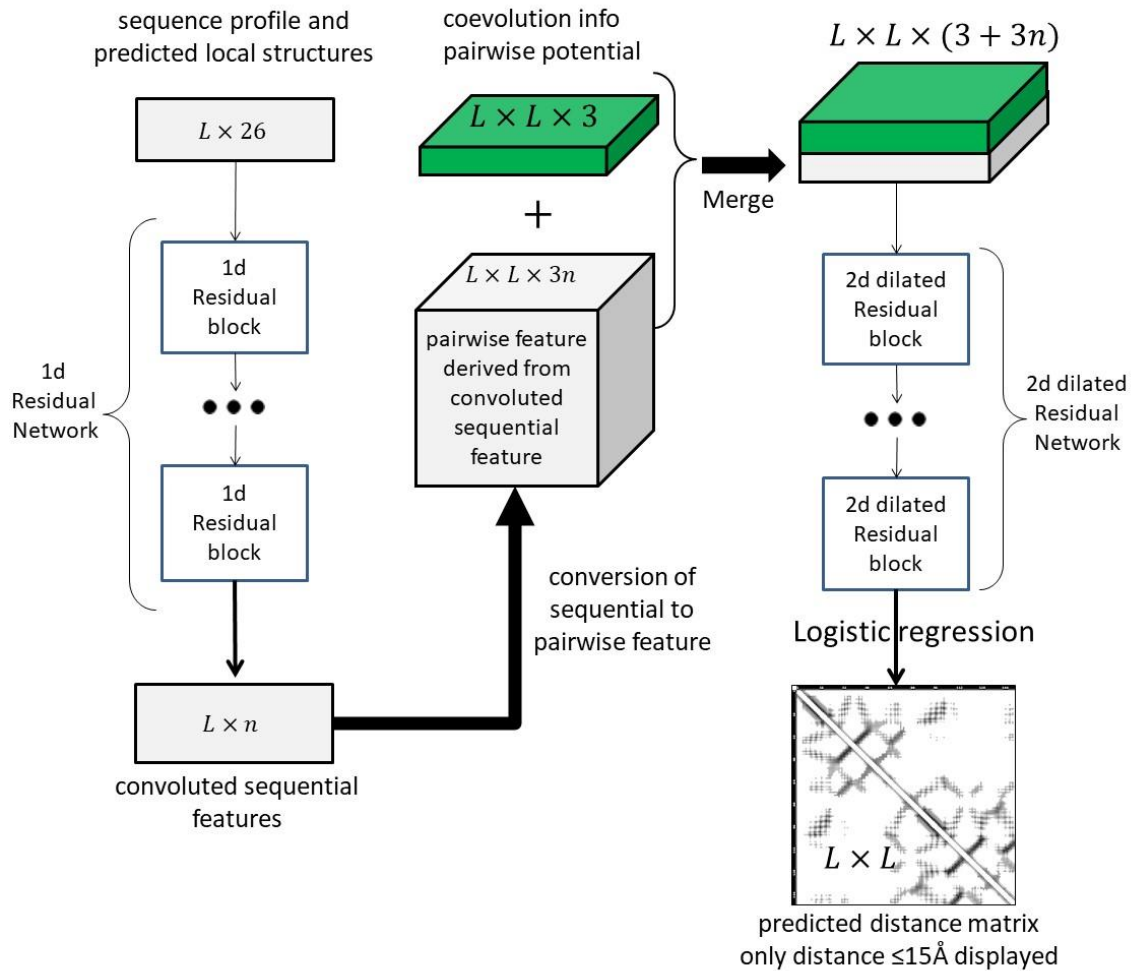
sequence profile and predicted local structures

$L \times 26$

1d Residual Network

1d Residual block

1d Residual block

$L \times n$

convoluted sequential features

coevolution info pairwise potential

$L \times L \times 3$

+

$L \times L \times 3n$

pairwise feature derived from convoluted sequential feature

conversion of sequential to pairwise feature

Merge

$L \times L \times (3 + 3n)$

2d dilated Residual block

2d dilated Residual block

2d dilated Residual Network

Logistic regression

$L \times L$

predicted distance matrix only distance ≤15Å displayed